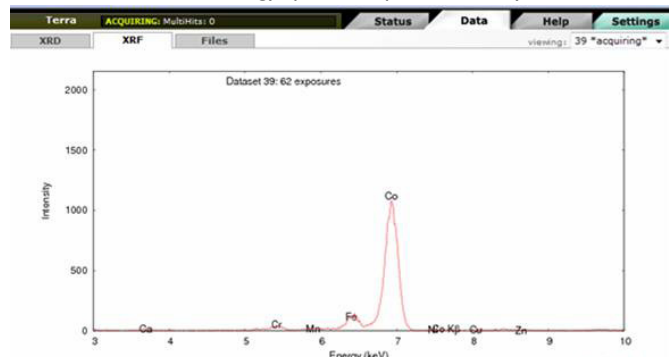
Terra ACQUIRING: MultiHits: 0 Status Data Help Settings

XRD XRF Files viewing: 39 *acquiring*

Dataset 39: 62 exposures

2000

1500

1000

500

0

Intensity

Ca Cr Mn Fe Co Ni Co Kβ Cu Zn

3 4 5 6 7 8 9 10

Energy (keV)